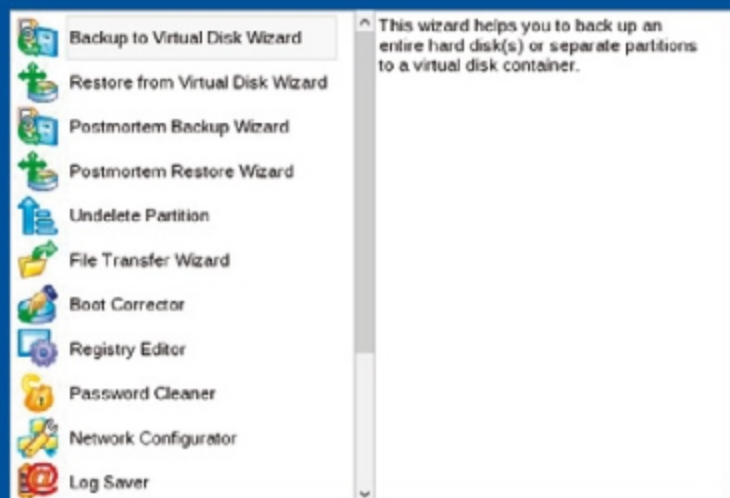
Backup to Virtual Disk Wizard
Restore from Virtual Disk Wizard
Postmortem Backup Wizard
Postmortem Restore Wizard
Undelete Partition
File Transfer Wizard
Boot Corrector
Registry Editor
Password Cleaner
Network Configurator
Log Saver

This wizard helps you to back up an entire hard disk(s) or separate partitions to a virtual disk container.